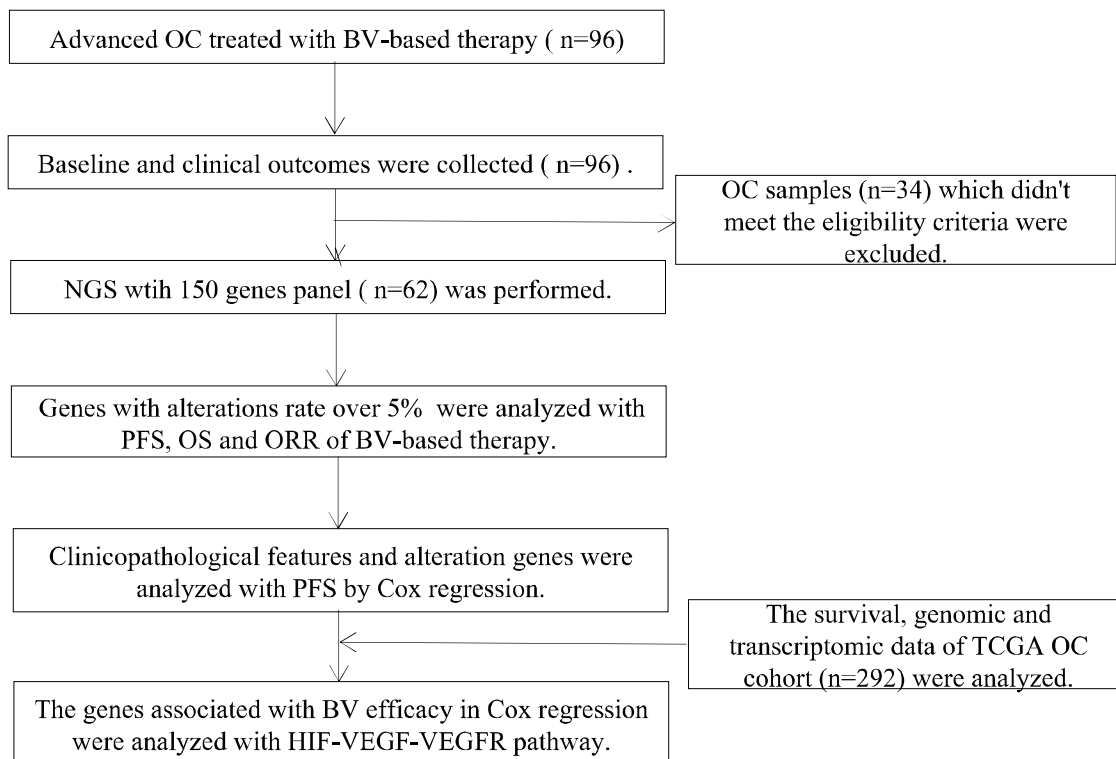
Advanced OC treated with BV-based therapy ( n=96)

Baseline and clinical outcomes were collected ( n=96) .

OC samples (n=34) which didn't meet the eligibility criteria were excluded.

NGS wtih 150 genes panel ( n=62) was performed.

Genes with alterations rate over 5% were analyzed with PFS, OS and ORR of BV-based therapy.

Clinicopathological features and alteration genes were analyzed with PFS by Cox regression.

The survival, genomic and transcriptomic data of TCGA OC cohort (n=292) were analyzed.

The genes associated with BV efficacy in Cox regression were analyzed with HIF-VEGF-VEGFR pathway.